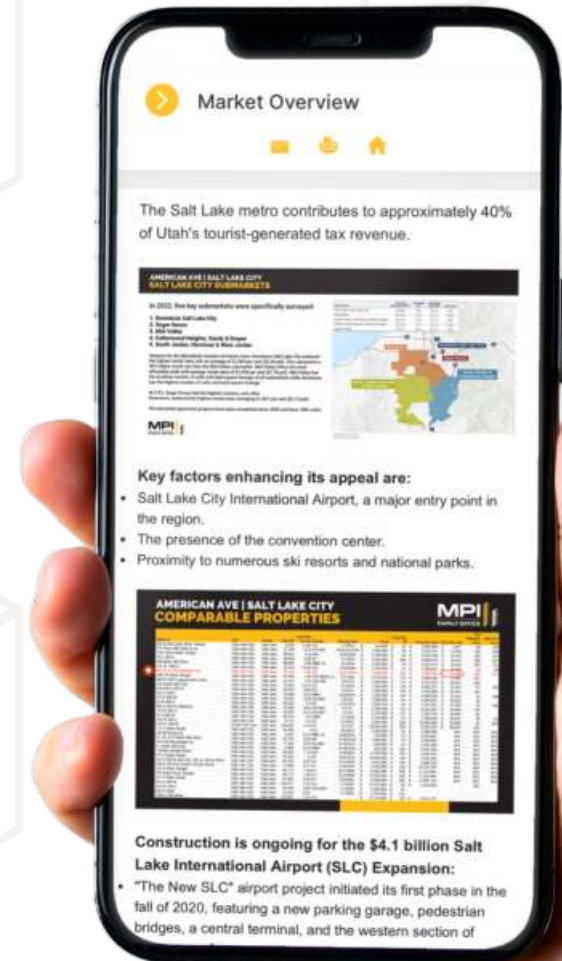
Market Overview

The Salt Lake metro contributes to approximately 40% of Utah's tourist-generated tax revenue.

AMERICAN AVE | SALT LAKE CITY
SALT LAKE CITY SUBMARKETS

In 2022, five key submarkets were specifically surveyed:

1. Downtown Salt Lake City
2. Sugar House
3. Mill Valley
4. Cottonwood Heights, Sandy & Draper
5. South Jordan, Herriman & West Jordan

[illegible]

MPI

Key factors enhancing its appeal are:
• Salt Lake City International Airport, a major entry point in the region.
• The presence of the convention center.
• Proximity to numerous ski resorts and national parks.

AMERICAN AVE | SALT LAKE CITY
COMPARABLE PROPERTIES
MPI

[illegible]

Construction is ongoing for the $4.1 billion Salt Lake International Airport (SLC) Expansion:
• "The New SLC" airport project initiated its first phase in the fall of 2020, featuring a new parking garage, pedestrian bridges, a central terminal, and the western section of